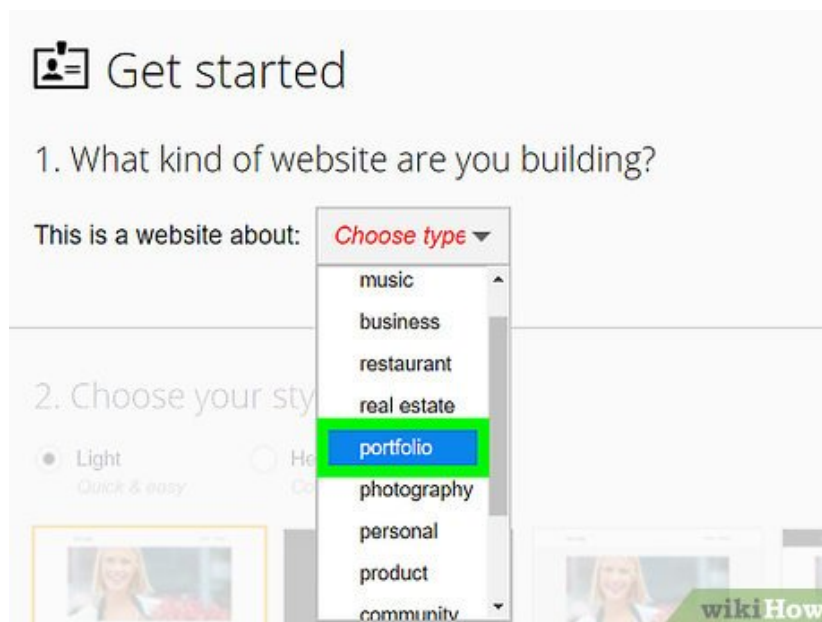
Get started

1. What kind of website are you building?

This is a website about: Choose type

music
business
restaurant
real estate
portfolio
photography
personal
product
community

2. Choose your sty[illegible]

Light
Quick & easy

He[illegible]

wikiHow